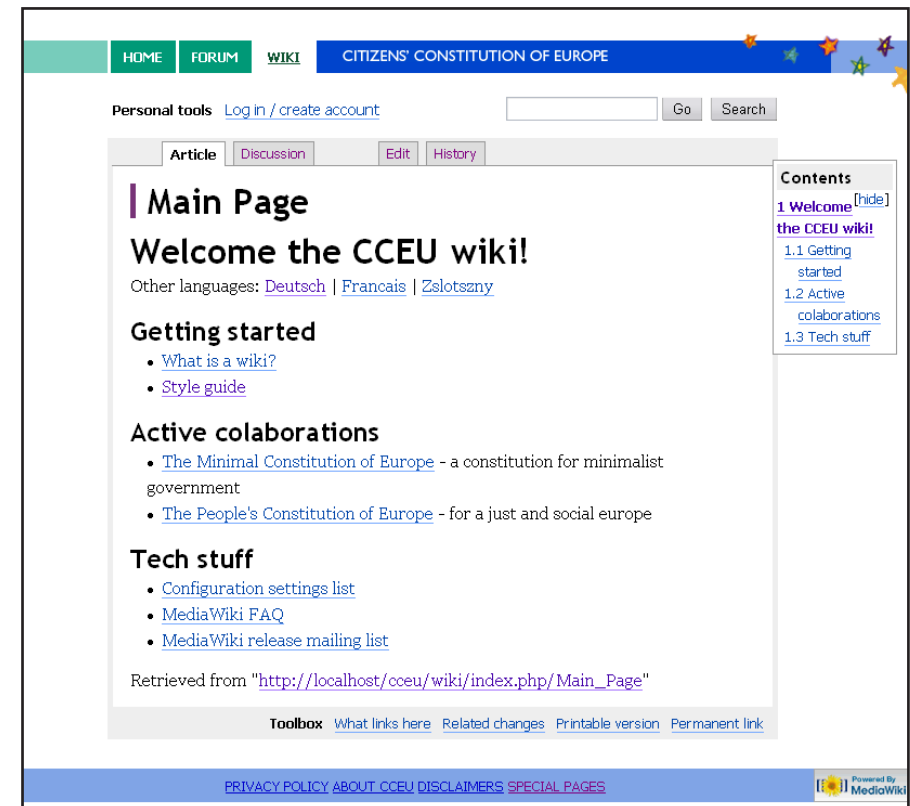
HOME FORUM WIKI CITIZENS' CONSTITUTION OF EUROPE

Personal tools Log in / create account

Go Search

Article Discussion Edit History

Main Page

Welcome the CCEU wiki!

Other languages: Deutsch | Francais | Zslotszny

Getting started

- What is a wiki?
- Style guide

Active colaborations

- The Minimal Constitution of Europe - a constitution for minimalist government
- The People's Constitution of Europe - for a just and social europe

Tech stuff

- Configuration settings list
- MediaWiki FAQ
- MediaWiki release mailing list

Retrieved from "http://localhost/cceu/wiki/index.php/Main_Page"

Contents [hide]
1 Welcome the CCEU wiki!
1.1 Getting started
1.2 Active colaborations
1.3 Tech stuff

Toolbox What links here Related changes Printable version Permanent link

PRIVACY POLICY ABOUT CCEU DISCLAIMERS SPECIAL PAGES

Powered By MediaWiki